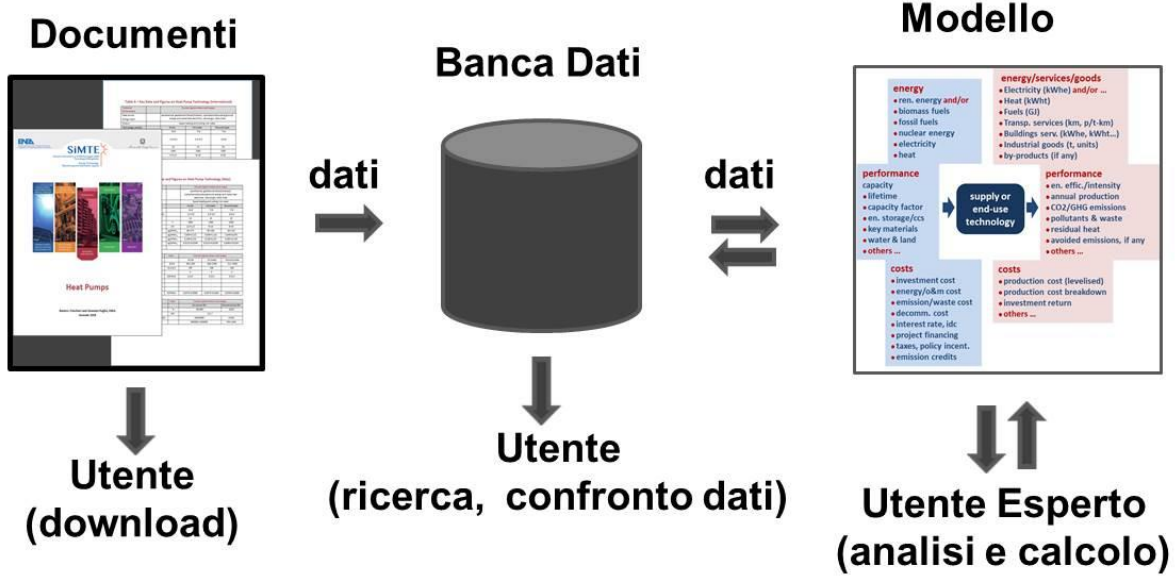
Documenti

ENEA

SiMTE

Heat Pumps

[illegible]

Utente
(download)

Banca Dati

dati

Utente
(ricerca, confronto dati)

Modello

dati

energy
• ren. energy and/or
• biomass fuels
• fossil fuels
• nuclear energy
• electricity
• heat

energy/services/goods
• Electricity (kWhe) and/or ...
• Heat (kWht)
• Fuels (GJ)
• Transp. services (km, p/t-km)
• Buildings serv. (kWhe, kWht...)
• Industrial goods (t, units)
• by-products (if any)

performance
capacity
• lifetime
• capacity factor
• en. storage/ccs
• key materials
• water & land
• others ...

supply or end-use technology

performance
• en. effic./intensity
• annual production
• CO2/GHG emissions
• pollutants & waste
• residual heat
• avoided emissions, if any
• others ...

costs
• investment cost
• energy/o&m cost
• emission/waste cost
• decomm. cost
• interest rate, idc
• project financing
• taxes, policy incent.
• emission credits

costs
• production cost (levelised)
• production cost breakdown
• investment return
• others ...

Utente Esperto
(analisi e calcolo)